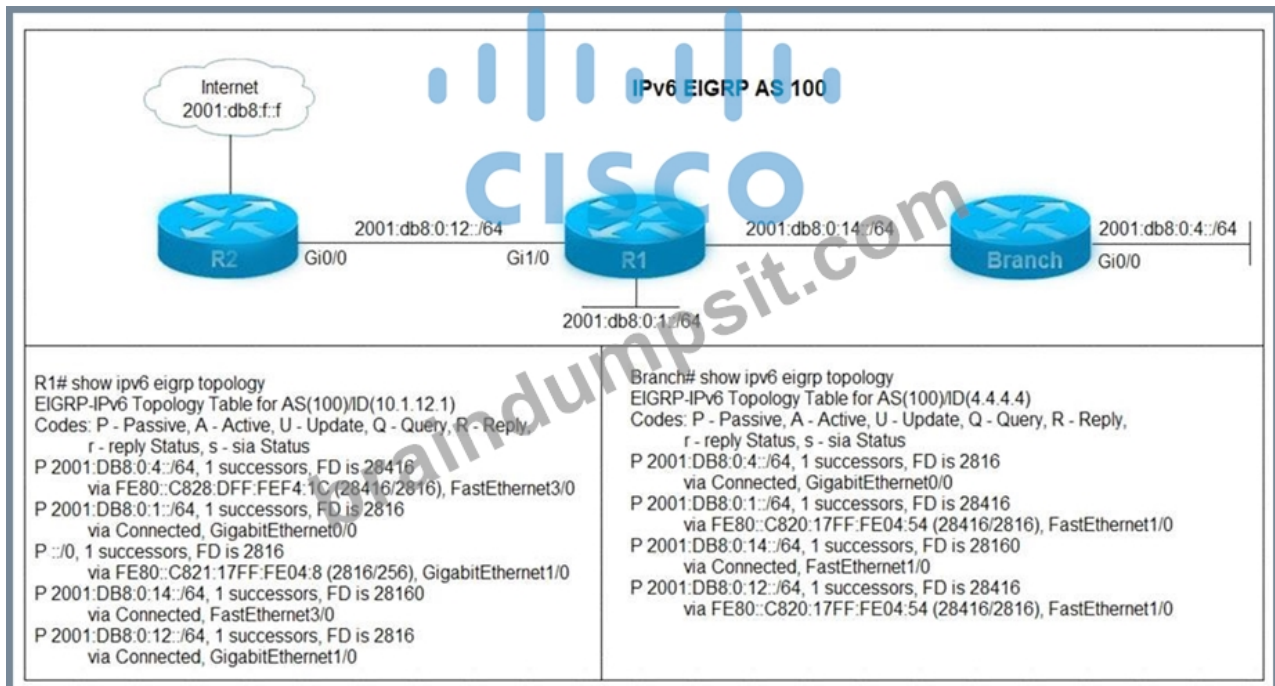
Internet
2001:db8:f::f

IPv6 EIGRP AS 100

2001:db8:0:12::/64
R2
Gi0/0
Gi1/0
R1
2001:db8:0:14::/64
Branch
2001:db8:0:4::/64
Gi0/0
2001:db8:0:1::/64

R1# show ipv6 eigrp topology
EIGRP-IPv6 Topology Table for AS(100)/ID(10.1.12.1)
Codes: P - Passive, A - Active, U - Update, Q - Query, R - Reply,
r - reply Status, s - sia Status
P 2001:DB8:0:4::/64, 1 successors, FD is 28416
via FE80::C828:DFF:FEF4:1C (28416/2816), FastEthernet3/0
P 2001:DB8:0:1::/64, 1 successors, FD is 2816
via Connected, GigabitEthernet0/0
P ::/0, 1 successors, FD is 2816
via FE80::C821:17FF:FE04:8 (2816/256), GigabitEthernet1/0
P 2001:DB8:0:14::/64, 1 successors, FD is 28160
via Connected, FastEthernet3/0
P 2001:DB8:0:12::/64, 1 successors, FD is 2816
via Connected, GigabitEthernet1/0

Branch# show ipv6 eigrp topology
EIGRP-IPv6 Topology Table for AS(100)/ID(4.4.4.4)
Codes: P - Passive, A - Active, U - Update, Q - Query, R - Reply,
r - reply Status, s - sia Status
P 2001:DB8:0:4::/64, 1 successors, FD is 2816
via Connected, GigabitEthernet0/0
P 2001:DB8:0:1::/64, 1 successors, FD is 28416
via FE80::C820:17FF:FE04:54 (28416/2816), FastEthernet1/0
P 2001:DB8:0:14::/64, 1 successors, FD is 28160
via Connected, FastEthernet1/0
P 2001:DB8:0:12::/64, 1 successors, FD is 28416
via FE80::C820:17FF:FE04:54 (28416/2816), FastEthernet1/0

CISCO
braindumpsit.com